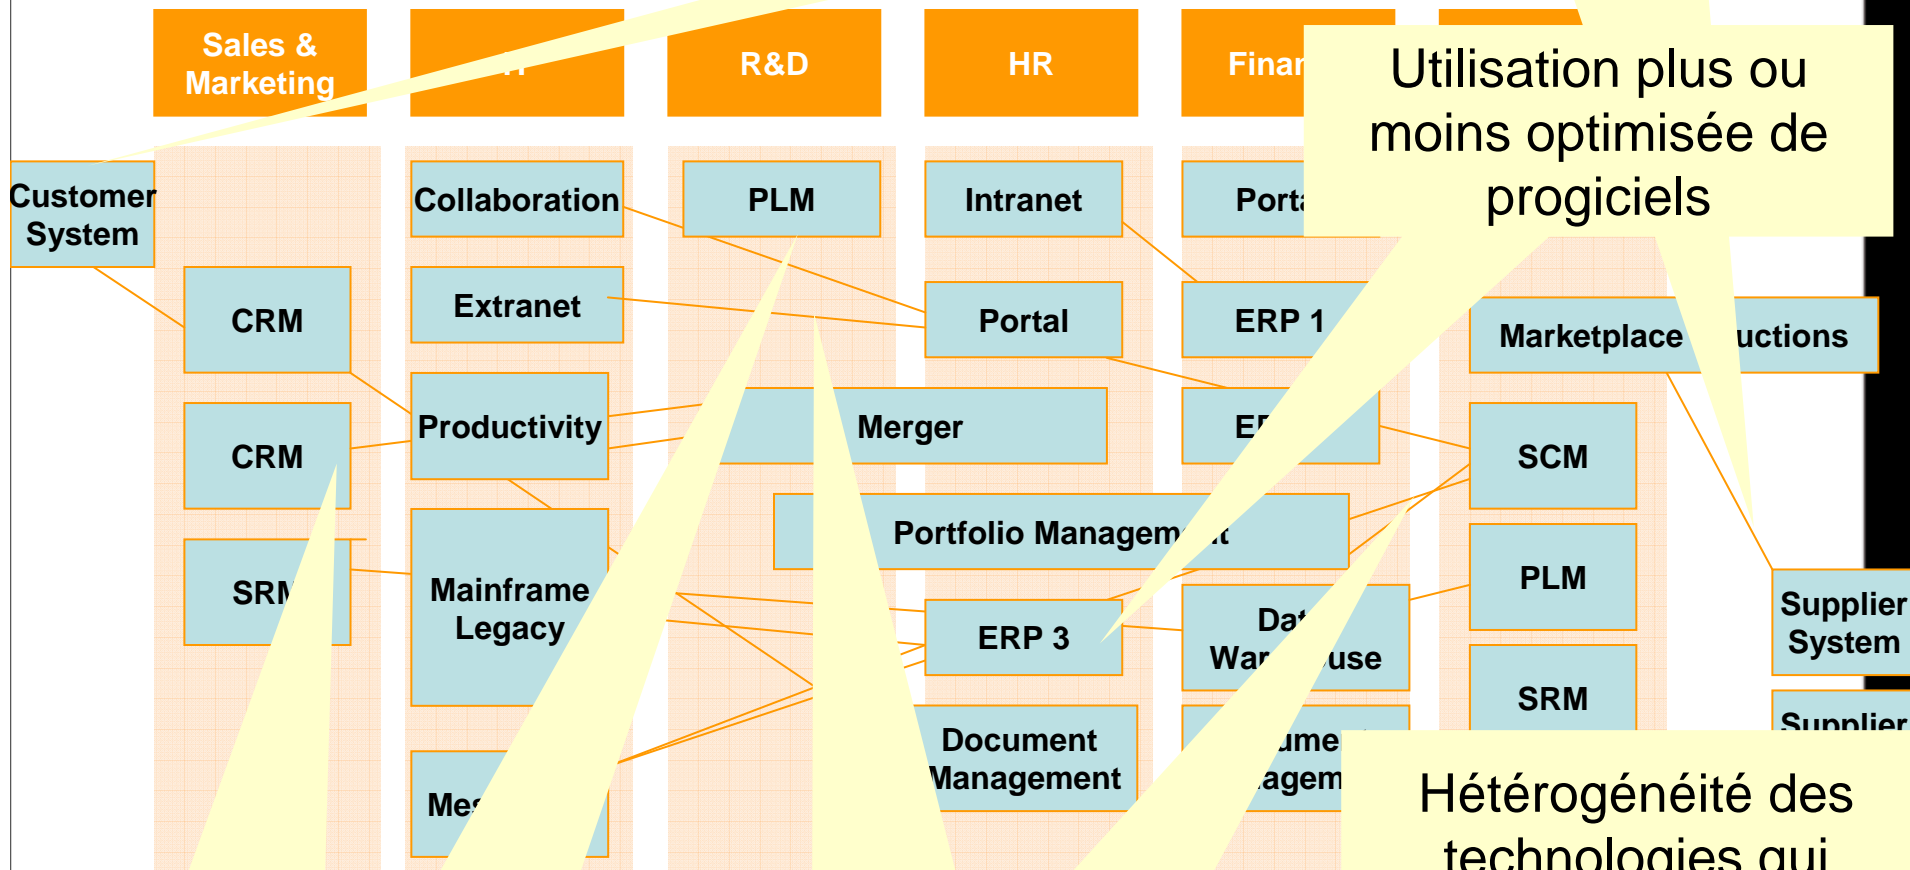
Sales & Marketing

R&D

HR

Finan

Utilisation plus ou moins optimisée de progiciels

Customer System

Collaboration

PLM

Intranet

Porta

CRM

Extranet

Portal

ERP 1

Marketplace

uctions

CRM

Productivity

Merger

E

SCM

SRM

Portfolio Managem

PLM

Mainframe Legacy

ERP 3

Da War use

Supplier System

SRM

Supplier

Document Management

ume agem

Me

Hétérogénéité des technologies qui